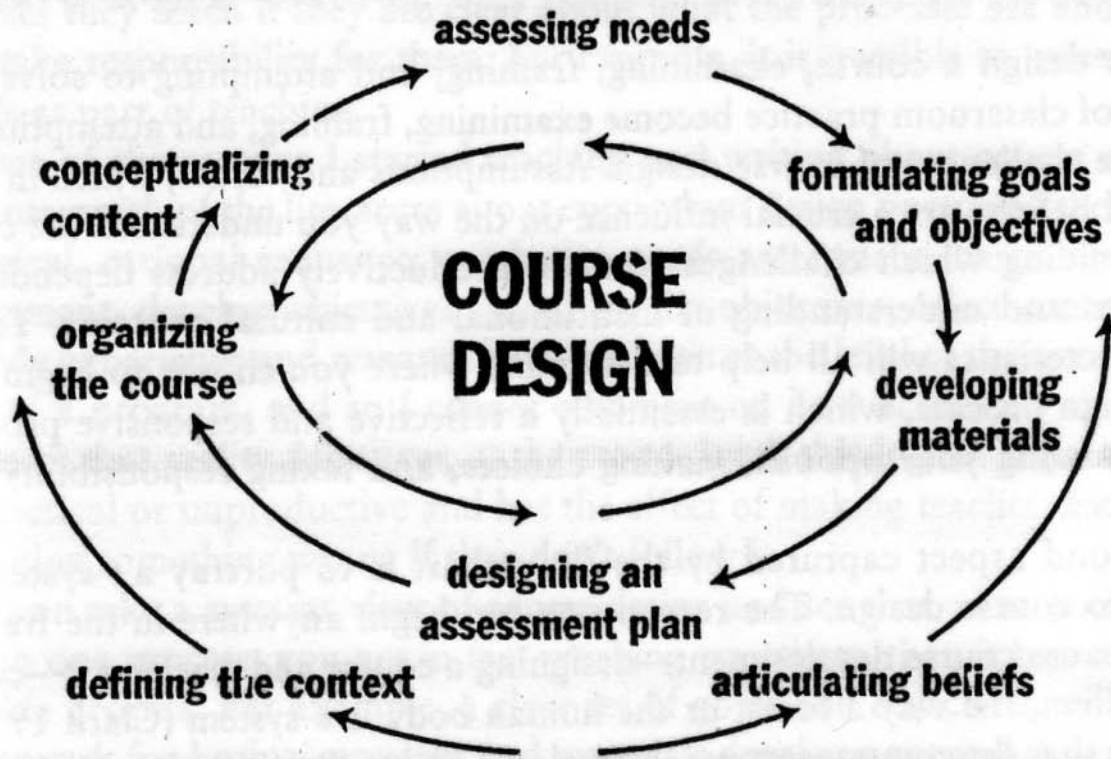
assessing needs

formulating goals and objectives

developing materials

designing an assessment plan

organizing the course

conceptualizing content

COURSE DESIGN

defining the context

articulating beliefs